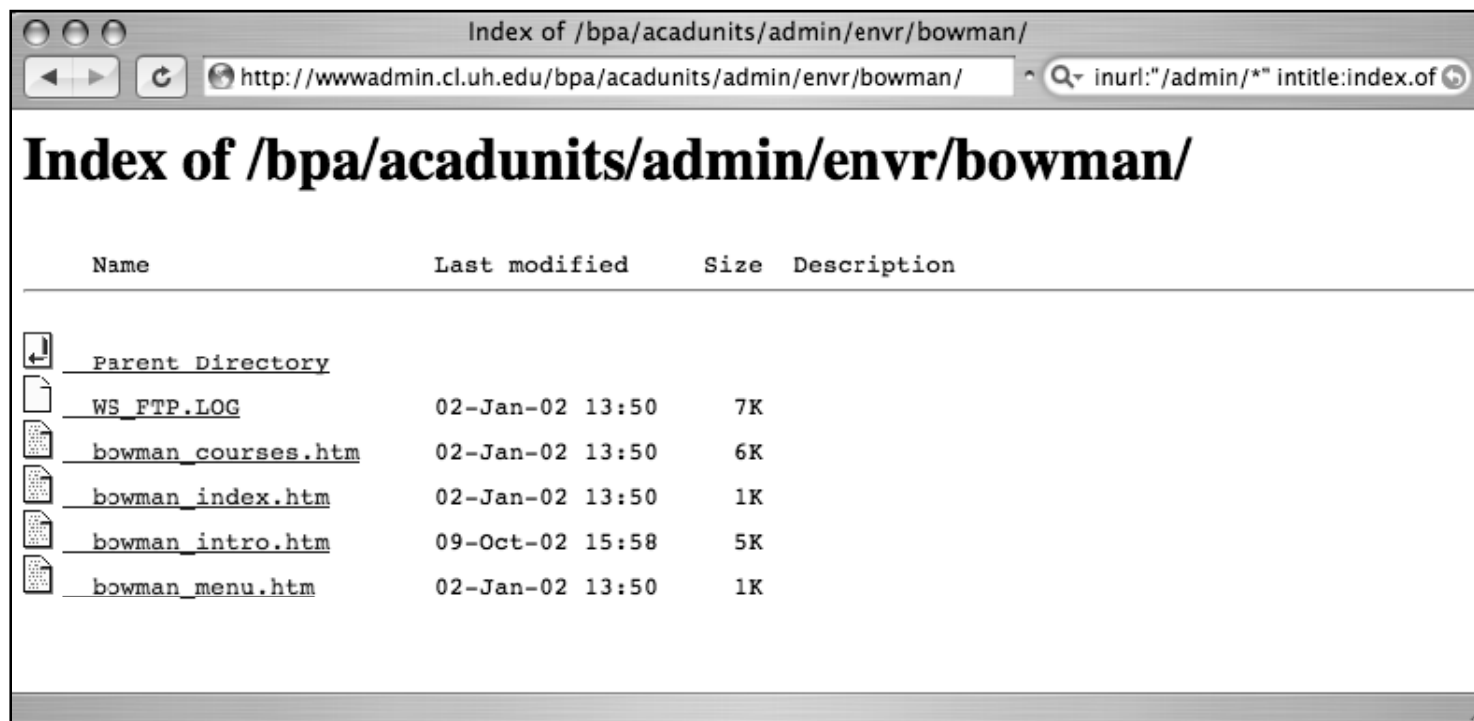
Index of /bpa/acadunits/admin/envr/bowman/

http://wwwadmin.cl.uh.edu/bpa/acadunits/admin/envr/bowman/

inurl:"/admin/*" intitle:index.of

# Index of /bpa/acadunits/admin/envr/bowman/

| Name | Last modified | Size | Description |
|---|---|---|---|
| Parent Directory | | | |
| WS_FTP.LOG | 02-Jan-02 13:50 | 7K | |
| bowman_courses.htm | 02-Jan-02 13:50 | 6K | |
| bowman_index.htm | 02-Jan-02 13:50 | 1K | |
| bowman_intro.htm | 09-Oct-02 15:58 | 5K | |
| bowman_menu.htm | 02-Jan-02 13:50 | 1K | |